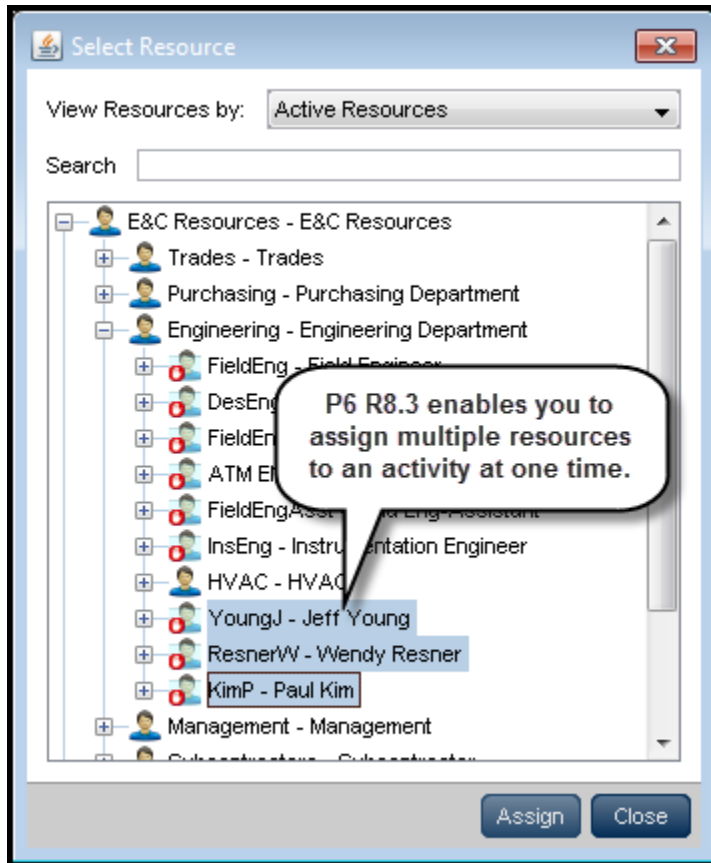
Select Resource

View Resources by: Active Resources

Search

E&C Resources - E&C Resources
Trades - Trades
Purchasing - Purchasing Department
Engineering - Engineering Department
FieldEng - Field Engineer
DesEng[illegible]
FieldEn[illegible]
ATM E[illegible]
FieldEngAsst - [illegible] Eng Assistant
InsEng - Instru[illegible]entation Engineer
HVAC - HVAC
YoungJ - Jeff Young
ResnerW - Wendy Resner
KimP - Paul Kim
Management - Management
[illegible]

P6 R8.3 enables you to assign multiple resources to an activity at one time.

Assign Close